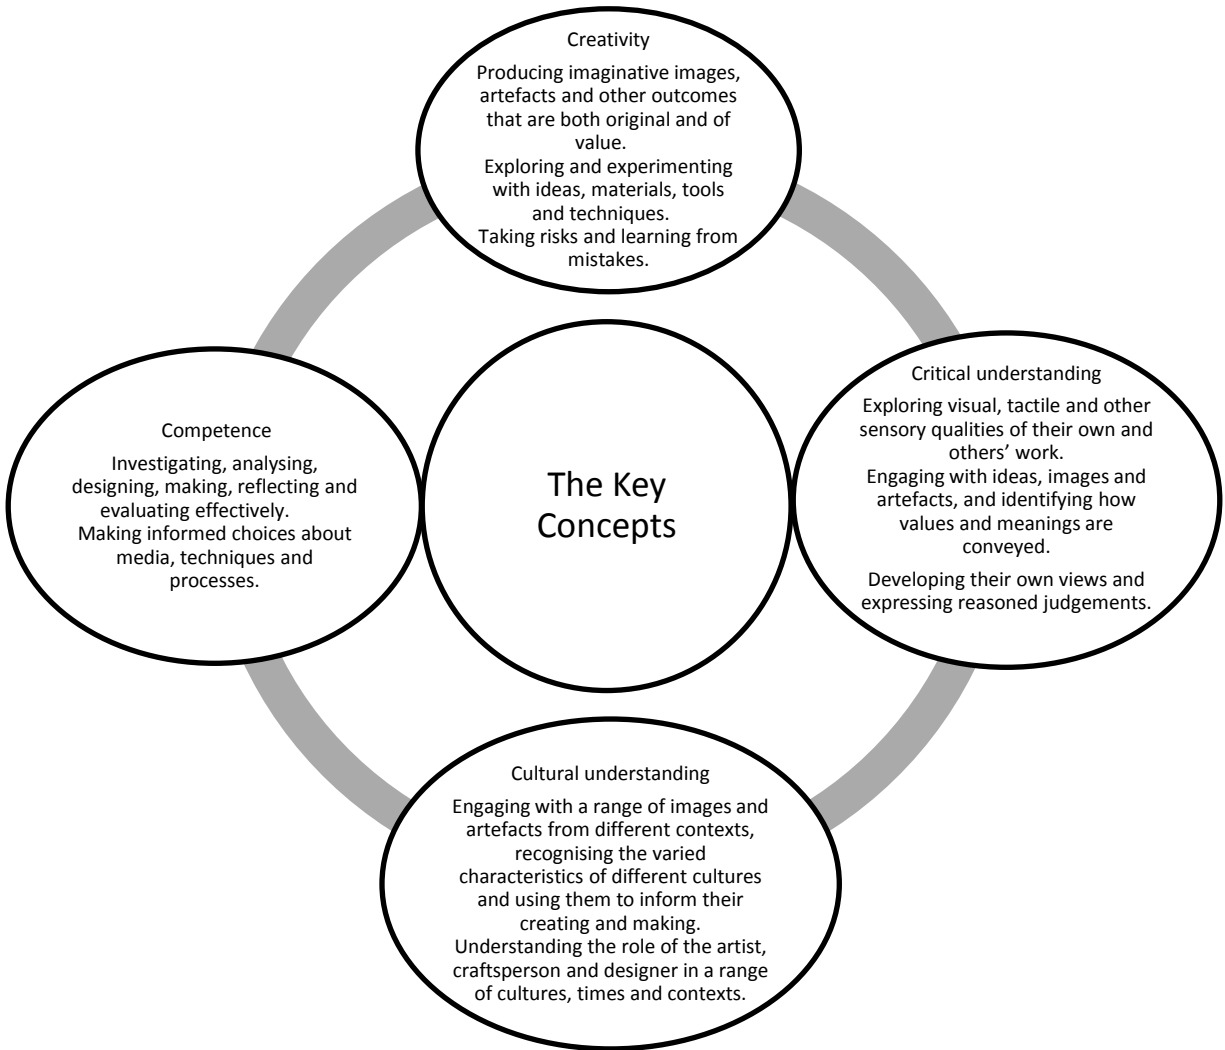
Creativity

Producing imaginative images, artefacts and other outcomes that are both original and of value.
Exploring and experimenting with ideas, materials, tools and techniques.
Taking risks and learning from mistakes.

Competence

Investigating, analysing, designing, making, reflecting and evaluating effectively.
Making informed choices about media, techniques and processes.

The Key Concepts

Critical understanding

Exploring visual, tactile and other sensory qualities of their own and others' work.
Engaging with ideas, images and artefacts, and identifying how values and meanings are conveyed.

Developing their own views and expressing reasoned judgements.

Cultural understanding

Engaging with a range of images and artefacts from different contexts, recognising the varied characteristics of different cultures and using them to inform their creating and making.
Understanding the role of the artist, craftsperson and designer in a range of cultures, times and contexts.